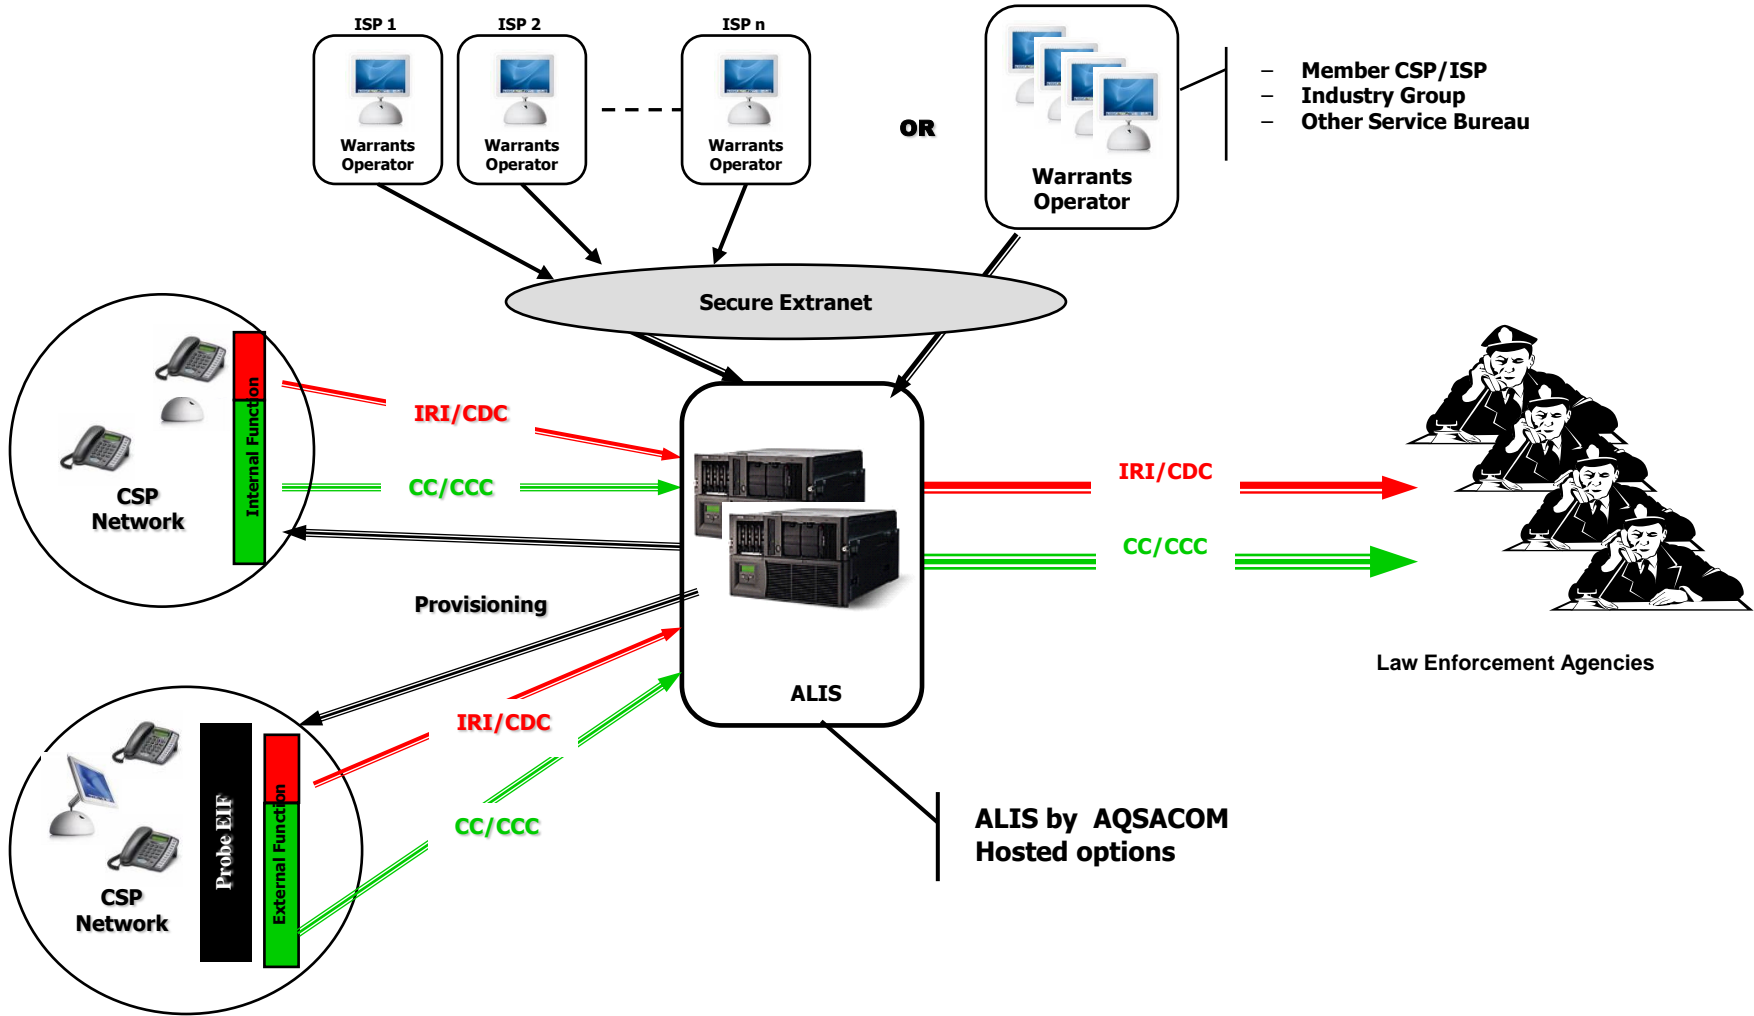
ISP 1
Warrants Operator

ISP 2
Warrants Operator

ISP n
Warrants Operator

OR

Warrants Operator

– Member CSP/ISP
– Industry Group
– Other Service Bureau

Secure Extranet

Internal Function

CSP Network

IRI/CDC

CC/CCC

Provisioning

ALIS

IRI/CDC

CC/CCC

Law Enforcement Agencies

Probe EIF

External Function

CSP Network

IRI/CDC

CC/CCC

ALIS by AQSACOM
Hosted options